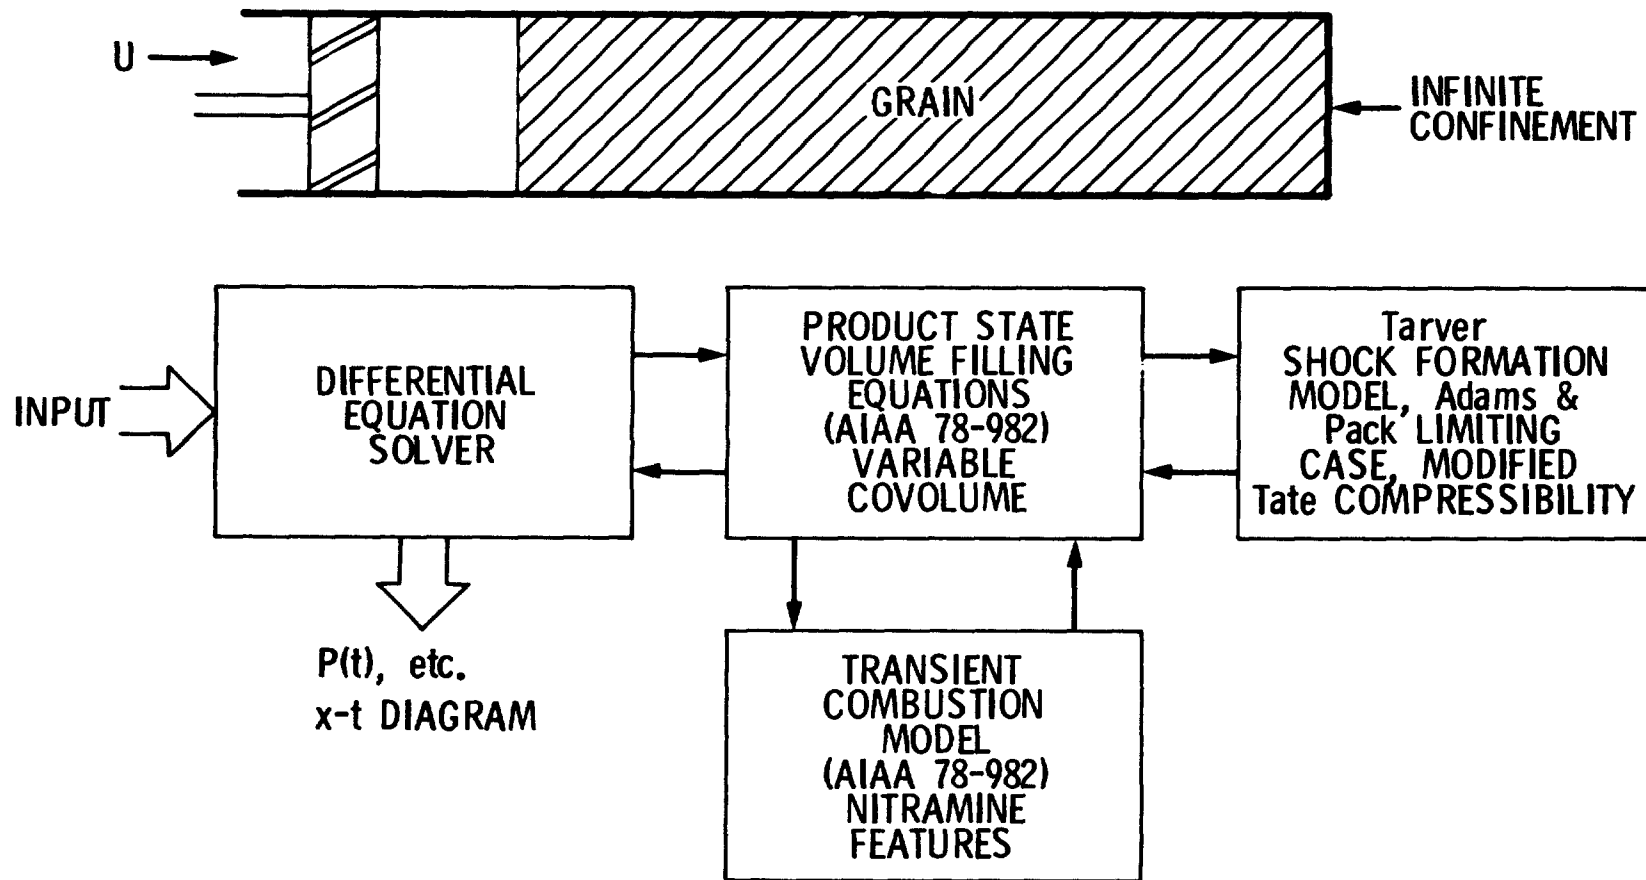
U

GRAIN

INFINITE CONFINEMENT

INPUT

DIFFERENTIAL EQUATION SOLVER

PRODUCT STATE VOLUME FILLING EQUATIONS (AIAA 78-982) VARIABLE COVOLUME

Tarver SHOCK FORMATION MODEL, Adams & Pack LIMITING CASE, MODIFIED Tate COMPRESSIBILITY

P(t), etc.
x-t DIAGRAM

TRANSIENT COMBUSTION MODEL (AIAA 78-982) NITRAMINE FEATURES